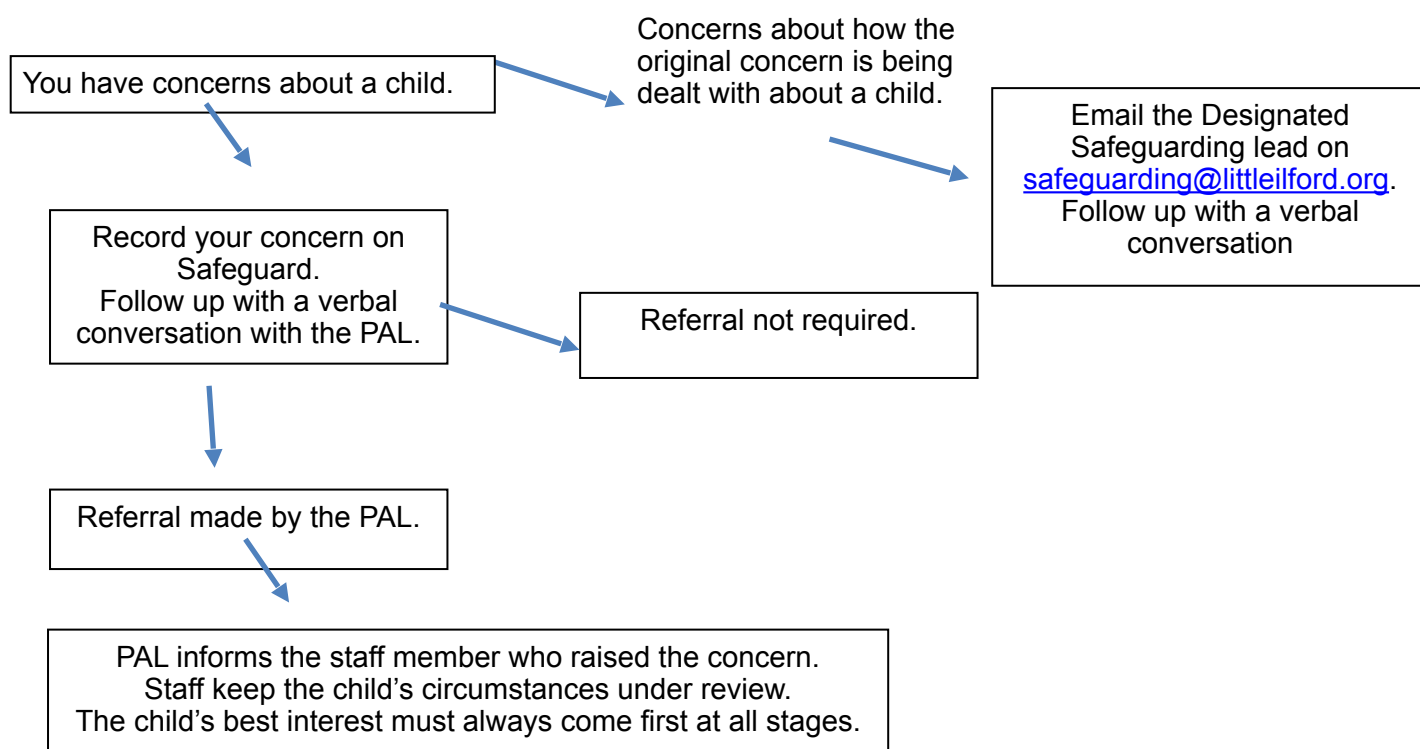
You have concerns about a child.

Concerns about how the original concern is being dealt with about a child.

Email the Designated Safeguarding lead on safeguarding@littleilford.org. Follow up with a verbal conversation

Record your concern on Safeguard.
Follow up with a verbal conversation with the PAL.

Referral not required.

Referral made by the PAL.

PAL informs the staff member who raised the concern.
Staff keep the child's circumstances under review.
The child's best interest must always come first at all stages.